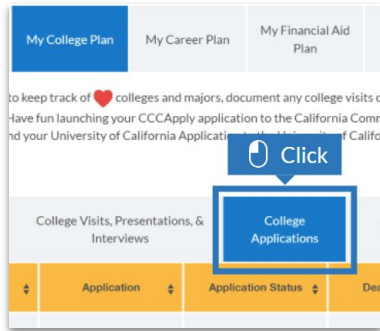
My College Plan | My Career Plan | My Financial Aid Plan

to keep track of colleges and majors, document any college visits c
Have fun launching your CCCApply application to the California Comm
nd your University of California Applicati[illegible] University of Califo

Click

College Visits, Presentations, & Interviews | College Applications

| ♦ | Application ♦ | Application Status ♦ | De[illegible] |
|---|---|---|---|